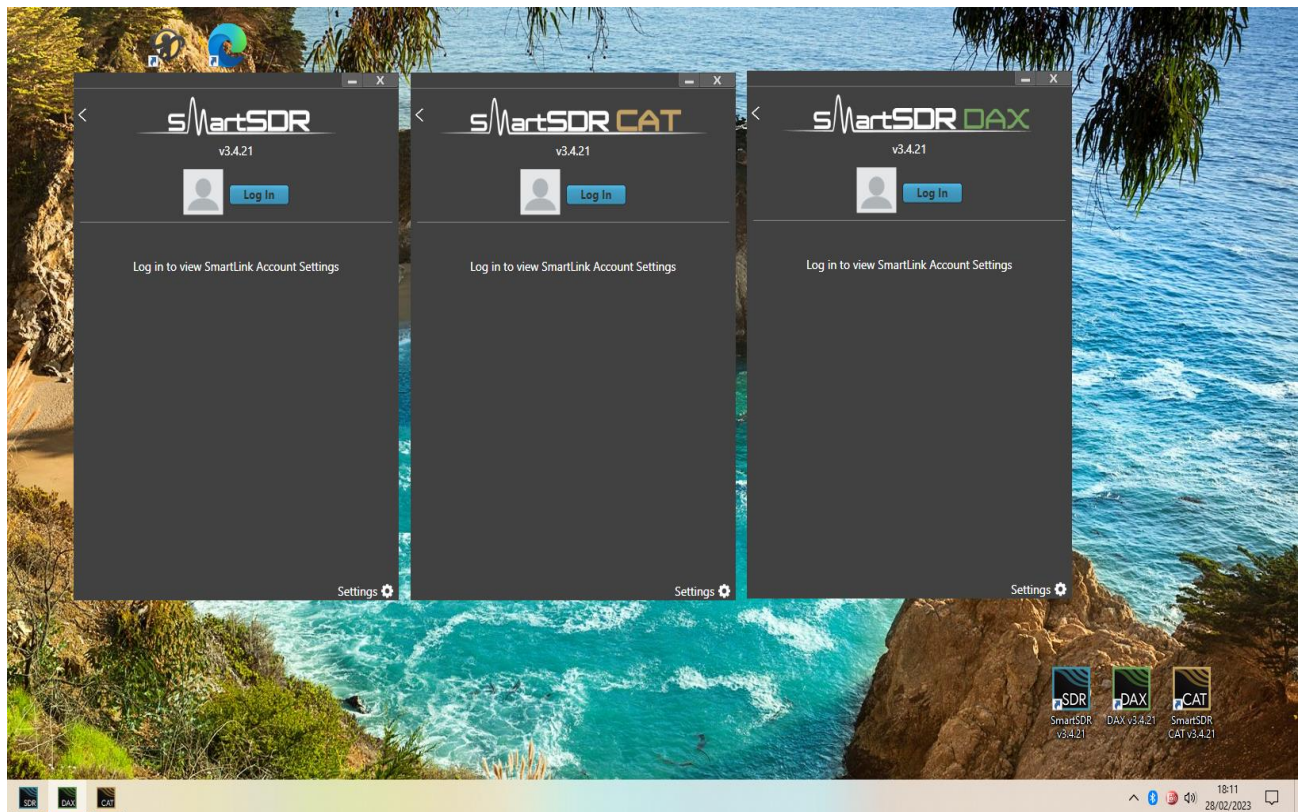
X
<
SmartSDR
v3.4.21
Log In
Log in to view SmartLink Account Settings
Settings

X
<
SmartSDR CAT
v3.4.21
Log In
Log in to view SmartLink Account Settings
Settings

X
<
SmartSDR DAX
v3.4.21
Log In
Log in to view SmartLink Account Settings
Settings

SDR
SmartSDR v3.4.21
DAX
DAX v3.4.21
CAT
SmartSDR CAT v3.4.21

SDR DAX CAT
18:11
28/02/2023